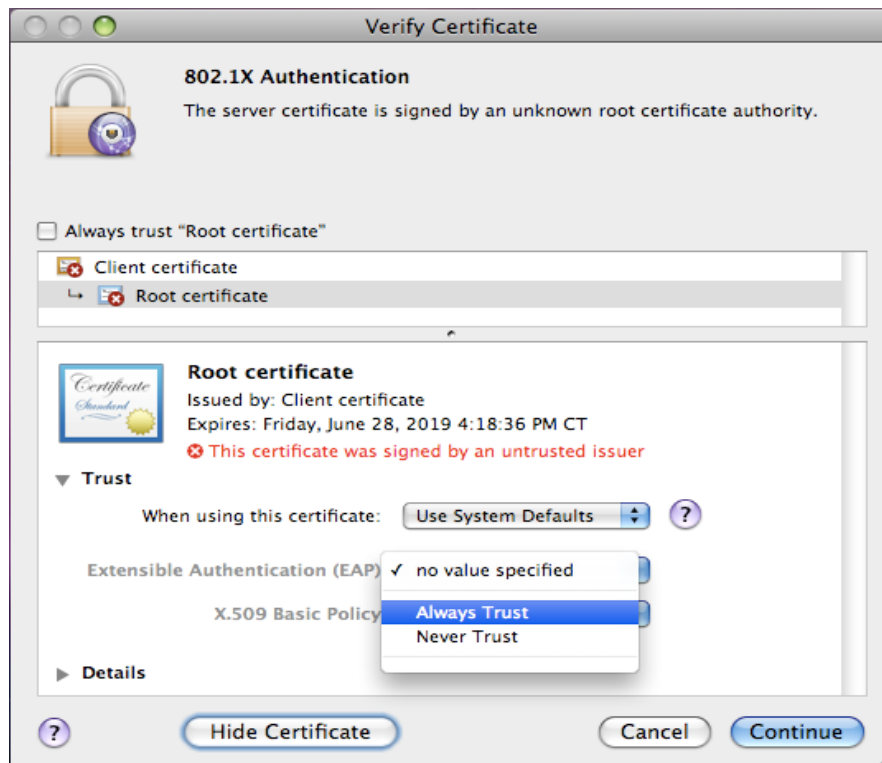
Verify Certificate

802.1X Authentication

The server certificate is signed by an unknown root certificate authority.

Always trust "Root certificate"

Client certificate

Root certificate

Certificate Standard

Root certificate

Issued by: Client certificate

Expires: Friday, June 28, 2019 4:18:36 PM CT

This certificate was signed by an untrusted issuer

Trust

When using this certificate: Use System Defaults

?

Extensible Authentication (EAP)

✓ no value specified

X.509 Basic Policy

Always Trust

Never Trust

Details

?

Hide Certificate

Cancel

Continue